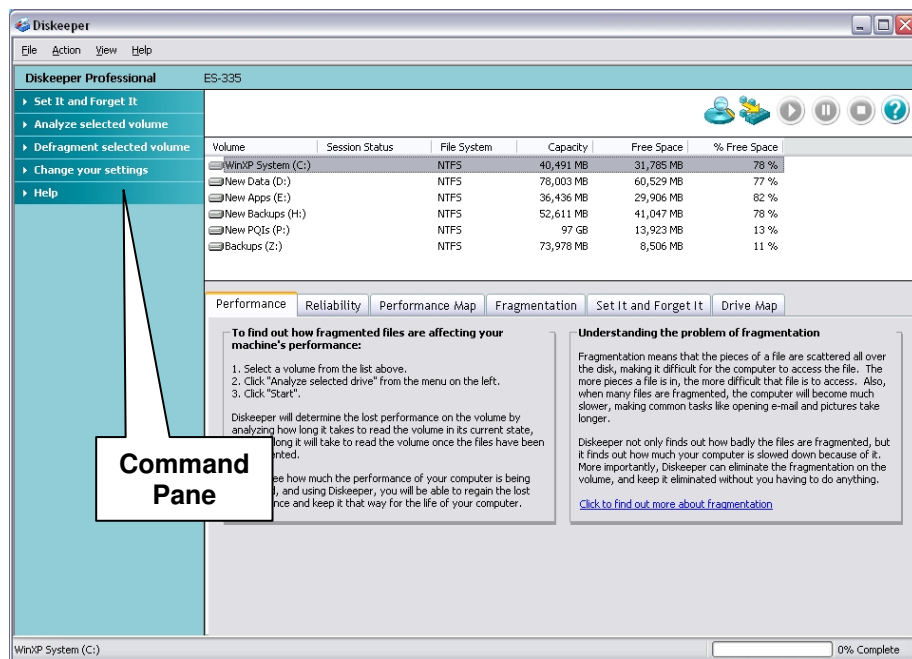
Diskeeper

File Action View Help

Diskeeper Professional

ES-335

Set It and Forget It
Analyze selected volume
Defragment selected volume
Change your settings
Help

| Volume | Session Status | File System | Capacity | Free Space | % Free Space |
|---|---|---|---|---|---|
| WinXP System (C:) | | NTFS | 40,491 MB | 31,785 MB | 78 % |
| New Data (D:) | | NTFS | 78,003 MB | 60,529 MB | 77 % |
| New Apps (E:) | | NTFS | 36,436 MB | 29,906 MB | 82 % |
| New Backups (H:) | | NTFS | 52,611 MB | 41,047 MB | 78 % |
| New PQIs (P:) | | NTFS | 97 GB | 13,923 MB | 13 % |
| Backups (Z:) | | NTFS | 73,978 MB | 8,506 MB | 11 % |

Performance | Reliability | Performance Map | Fragmentation | Set It and Forget It | Drive Map

To find out how fragmented files are affecting your machine's performance:

1. Select a volume from the list above.
2. Click "Analyze selected drive" from the menu on the left.
3. Click "Start".

Diskeeper will determine the lost performance on the volume by analyzing how long it takes to read the volume in its current state, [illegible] long it will take to read the volume once the files have been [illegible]nted.

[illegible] see how much the performance of your computer is being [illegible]d, and using Diskeeper, you will be able to regain the lost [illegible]nce and keep it that way for the life of your computer.

Command Pane

Understanding the problem of fragmentation

Fragmentation means that the pieces of a file are scattered all over the disk, making it difficult for the computer to access the file. The more pieces a file is in, the more difficult that file is to access. Also, when many files are fragmented, the computer will become much slower, making common tasks like opening e-mail and pictures take longer.

Diskeeper not only finds out how badly the files are fragmented, but it finds out how much your computer is slowed down because of it. More importantly, Diskeeper can eliminate the fragmentation on the volume, and keep it eliminated without you having to do anything.

Click to find out more about fragmentation

WinXP System (C:)

0% Complete